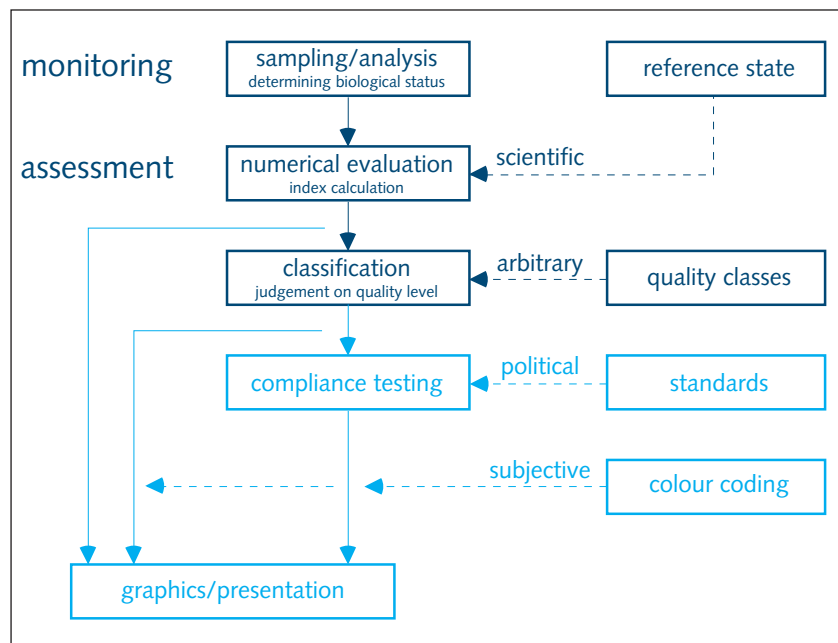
monitoring

sampling/analysis
determining biological status

reference state

assessment

numerical evaluation
index calculation

scientific

classification
judgement on quality level

arbitrary

quality classes

compliance testing

political

standards

subjective

colour coding

graphics/presentation